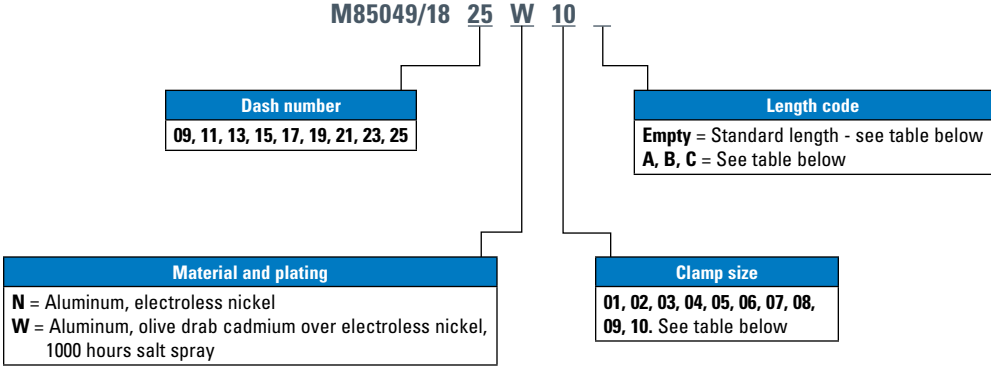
M85049/18 25 W 10 _

Dash number
09, 11, 13, 15, 17, 19, 21, 23, 25

Length code
Empty = Standard length - see table below
A, B, C = See table below

Material and plating
N = Aluminum, electroless nickel
W = Aluminum, olive drab cadmium over electroless nickel, 1000 hours salt spray

Clamp size
01, 02, 03, 04, 05, 06, 07, 08, 09, 10. See table below